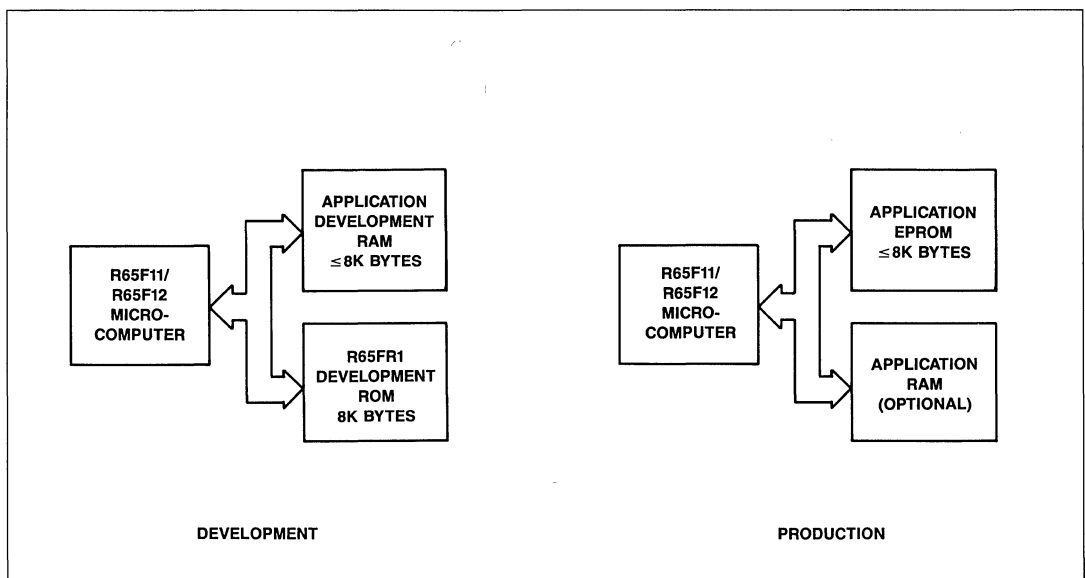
R65F11/
R65F12
MICRO-
COMPUTER

APPLICATION
DEVELOPMENT
RAM
$\leq$8K BYTES

R65FR1
DEVELOPMENT
ROM
8K BYTES

DEVELOPMENT

R65F11/
R65F12
MICRO-
COMPUTER

APPLICATION
EPROM
$\leq$8K BYTES

APPLICATION
RAM
(OPTIONAL)

PRODUCTION